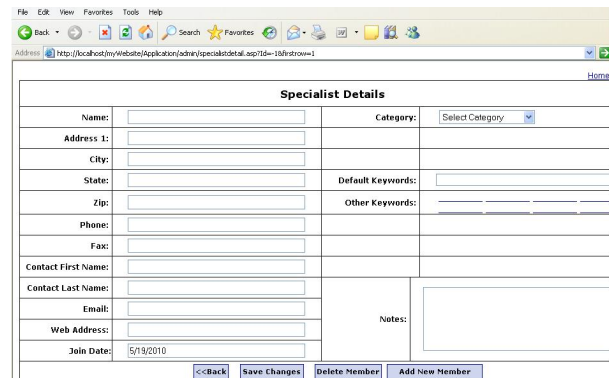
File Edit View Favorites Tools Help

Back Search Favorites

Address http://localhost/myWebsite/Application/admin/specialistdetail.asp?Id=18firstrow=1

Home

Specialist Details

| Name: | | Category: | Select Category |
|---|---|---|---|
| Address 1: | | | |
| City: | | | |
| State: | | Default Keywords: | |
| Zip: | | Other Keywords: | |
| Phone: | | | |
| Fax: | | | |
| Contact First Name: | | | |
| Contact Last Name: | | Notes: | |
| Email: | | | |
| Web Address: | | | |
| Join Date: | 5/19/2010 | | |

<<Back Save Changes Delete Member Add New Member